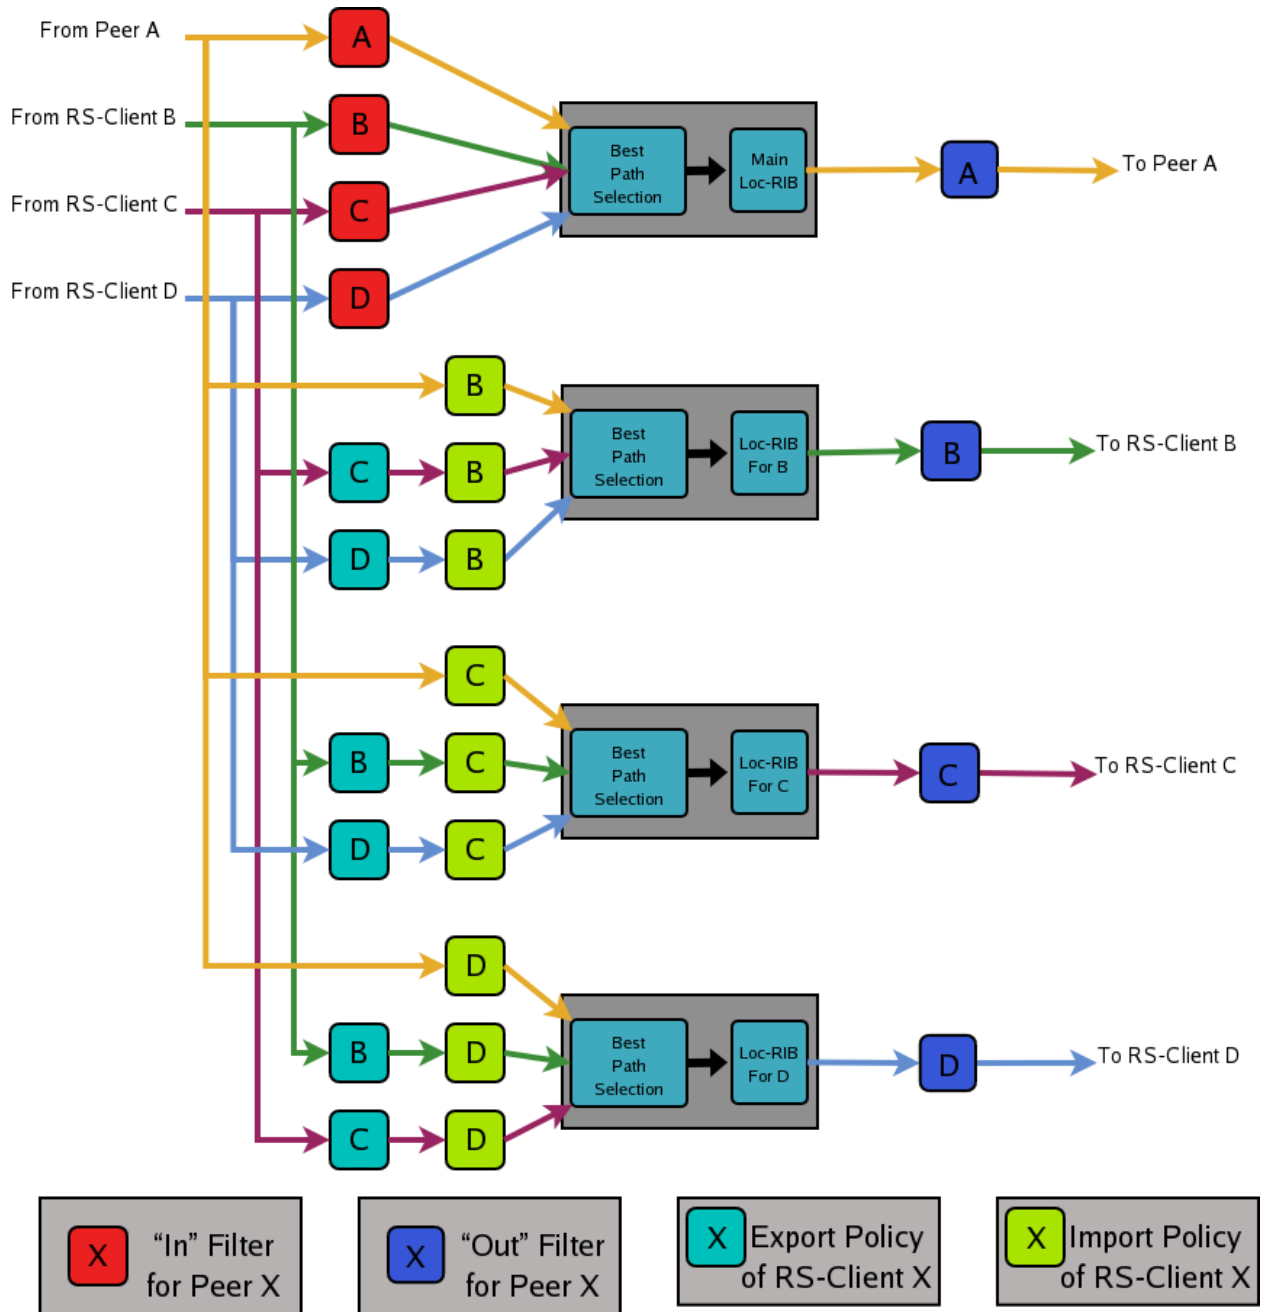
From Peer A

From RS-Client B

From RS-Client C

From RS-Client D

A

B

C

D

Best Path Selection

Main Loc-RIB

A

To Peer A

B

C

B

D

B

Best Path Selection

Loc-RIB For B

B

To RS-Client B

C

B

C

D

C

Best Path Selection

Loc-RIB For C

C

To RS-Client C

D

B

D

C

D

Best Path Selection

Loc-RIB For D

D

To RS-Client D

X “In” Filter for Peer X

X “Out” Filter for Peer X

X Export Policy of RS-Client X

X Import Policy of RS-Client X